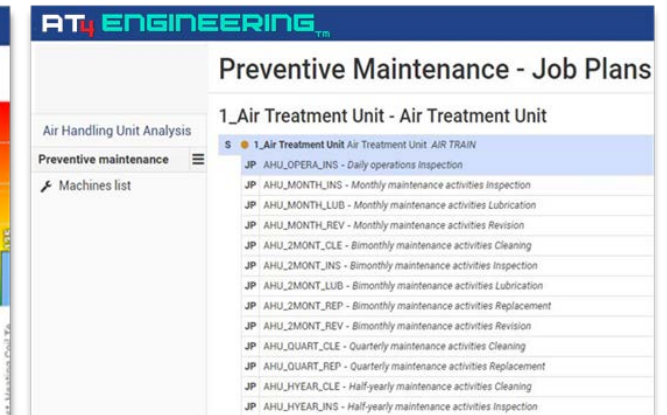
AT4 ENGINEERING TM

Preventive Maintenance - Job Plans

Air Handling Unit Analysis

Preventive maintenance

Machines list

1_Air Treatment Unit - Air Treatment Unit

S 1_Air Treatment Unit Air Treatment Unit AIR TRAIN
JP AHU_OPERA_INS - Daily operations Inspection
JP AHU_MONTH_INS - Monthly maintenance activities Inspection
JP AHU_MONTH_LUB - Monthly maintenance activities Lubrication
JP AHU_MONTH_REV - Monthly maintenance activities Revision
JP AHU_2MONT_CLE - Bimonthly maintenance activities Cleaning
JP AHU_2MONT_INS - Bimonthly maintenance activities Inspection
JP AHU_2MONT_LUB - Bimonthly maintenance activities Lubrication
JP AHU_2MONT_REP - Bimonthly maintenance activities Replacement
JP AHU_2MONT_REV - Bimonthly maintenance activities Revision
JP AHU_QUART_CLE - Quarterly maintenance activities Cleaning
JP AHU_QUART_REP - Quarterly maintenance activities Replacement
JP AHU_HYEAR_CLE - Half-yearly maintenance activities Cleaning
JP AHU_HYEAR_INS - Half-yearly maintenance activities Inspection